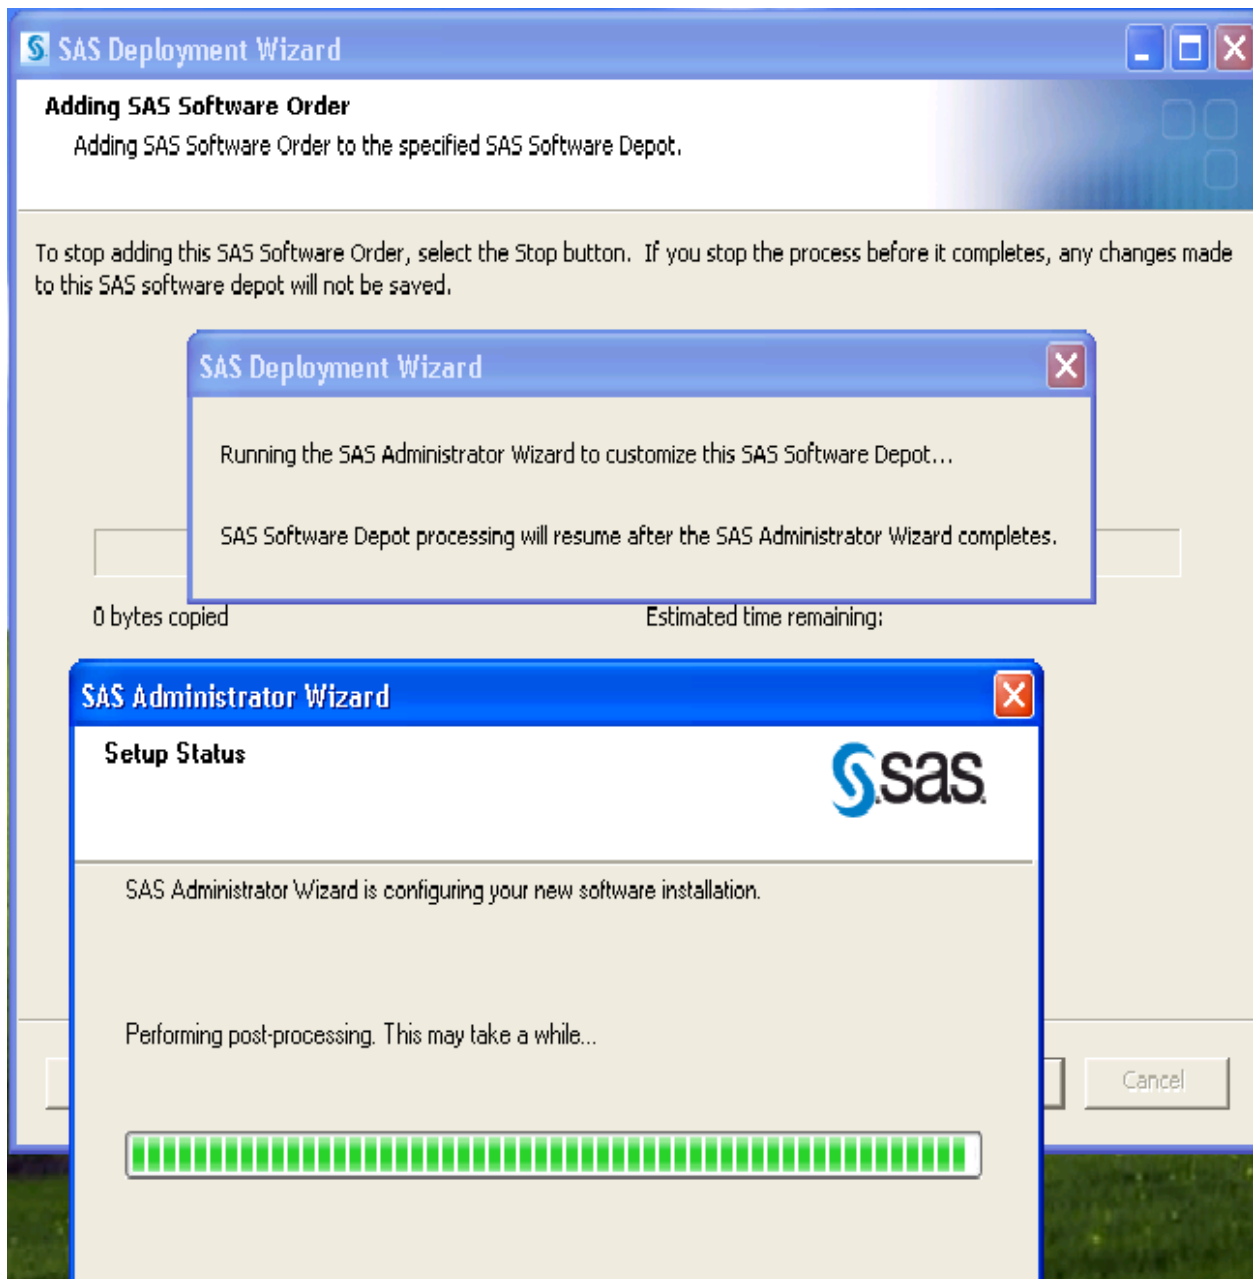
SAS Deployment Wizard

Adding SAS Software Order

Adding SAS Software Order to the specified SAS Software Depot.

To stop adding this SAS Software Order, select the Stop button. If you stop the process before it completes, any changes made to this SAS software depot will not be saved.

SAS Deployment Wizard

Running the SAS Administrator Wizard to customize this SAS Software Depot...

SAS Software Depot processing will resume after the SAS Administrator Wizard completes.

0 bytes copied

Estimated time remaining:

SAS Administrator Wizard

Setup Status

sas

SAS Administrator Wizard is configuring your new software installation.

Performing post-processing. This may take a while...

Cancel